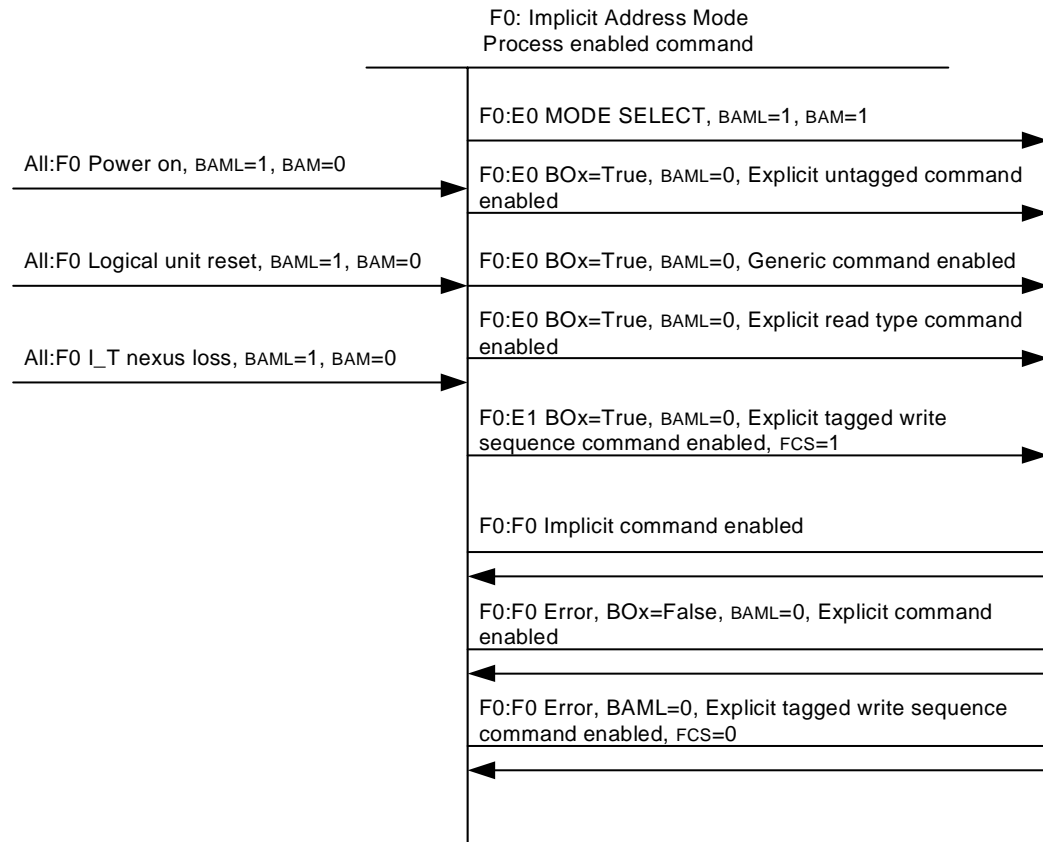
F0: Implicit Address Mode
Process enabled command

F0:E0 MODE SELECT, BAML=1, BAM=1

All:F0 Power on, BAML=1, BAM=0

F0:E0 BOx=True, BAML=0, Explicit untagged command enabled

All:F0 Logical unit reset, BAML=1, BAM=0

F0:E0 BOx=True, BAML=0, Generic command enabled

F0:E0 BOx=True, BAML=0, Explicit read type command enabled

All:F0 I_T nexus loss, BAML=1, BAM=0

F0:E1 BOx=True, BAML=0, Explicit tagged write sequence command enabled, FCS=1

F0:F0 Implicit command enabled

F0:F0 Error, BOx=False, BAML=0, Explicit command enabled

F0:F0 Error, BAML=0, Explicit tagged write sequence command enabled, FCS=0